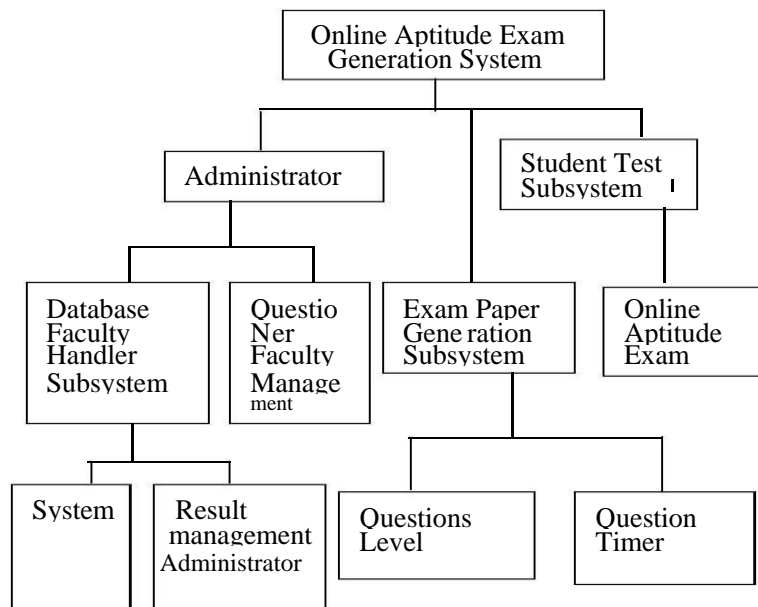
Online Aptitude Exam Generation System

Administrator

Student Test Subsystem

Database Faculty Handler Subsystem

Questio Ner Faculty Manage ment

Exam Paper Gene ration Subsystem

Online Aptitude Exam

System

Result management Administrator

Questions Level

Question Timer